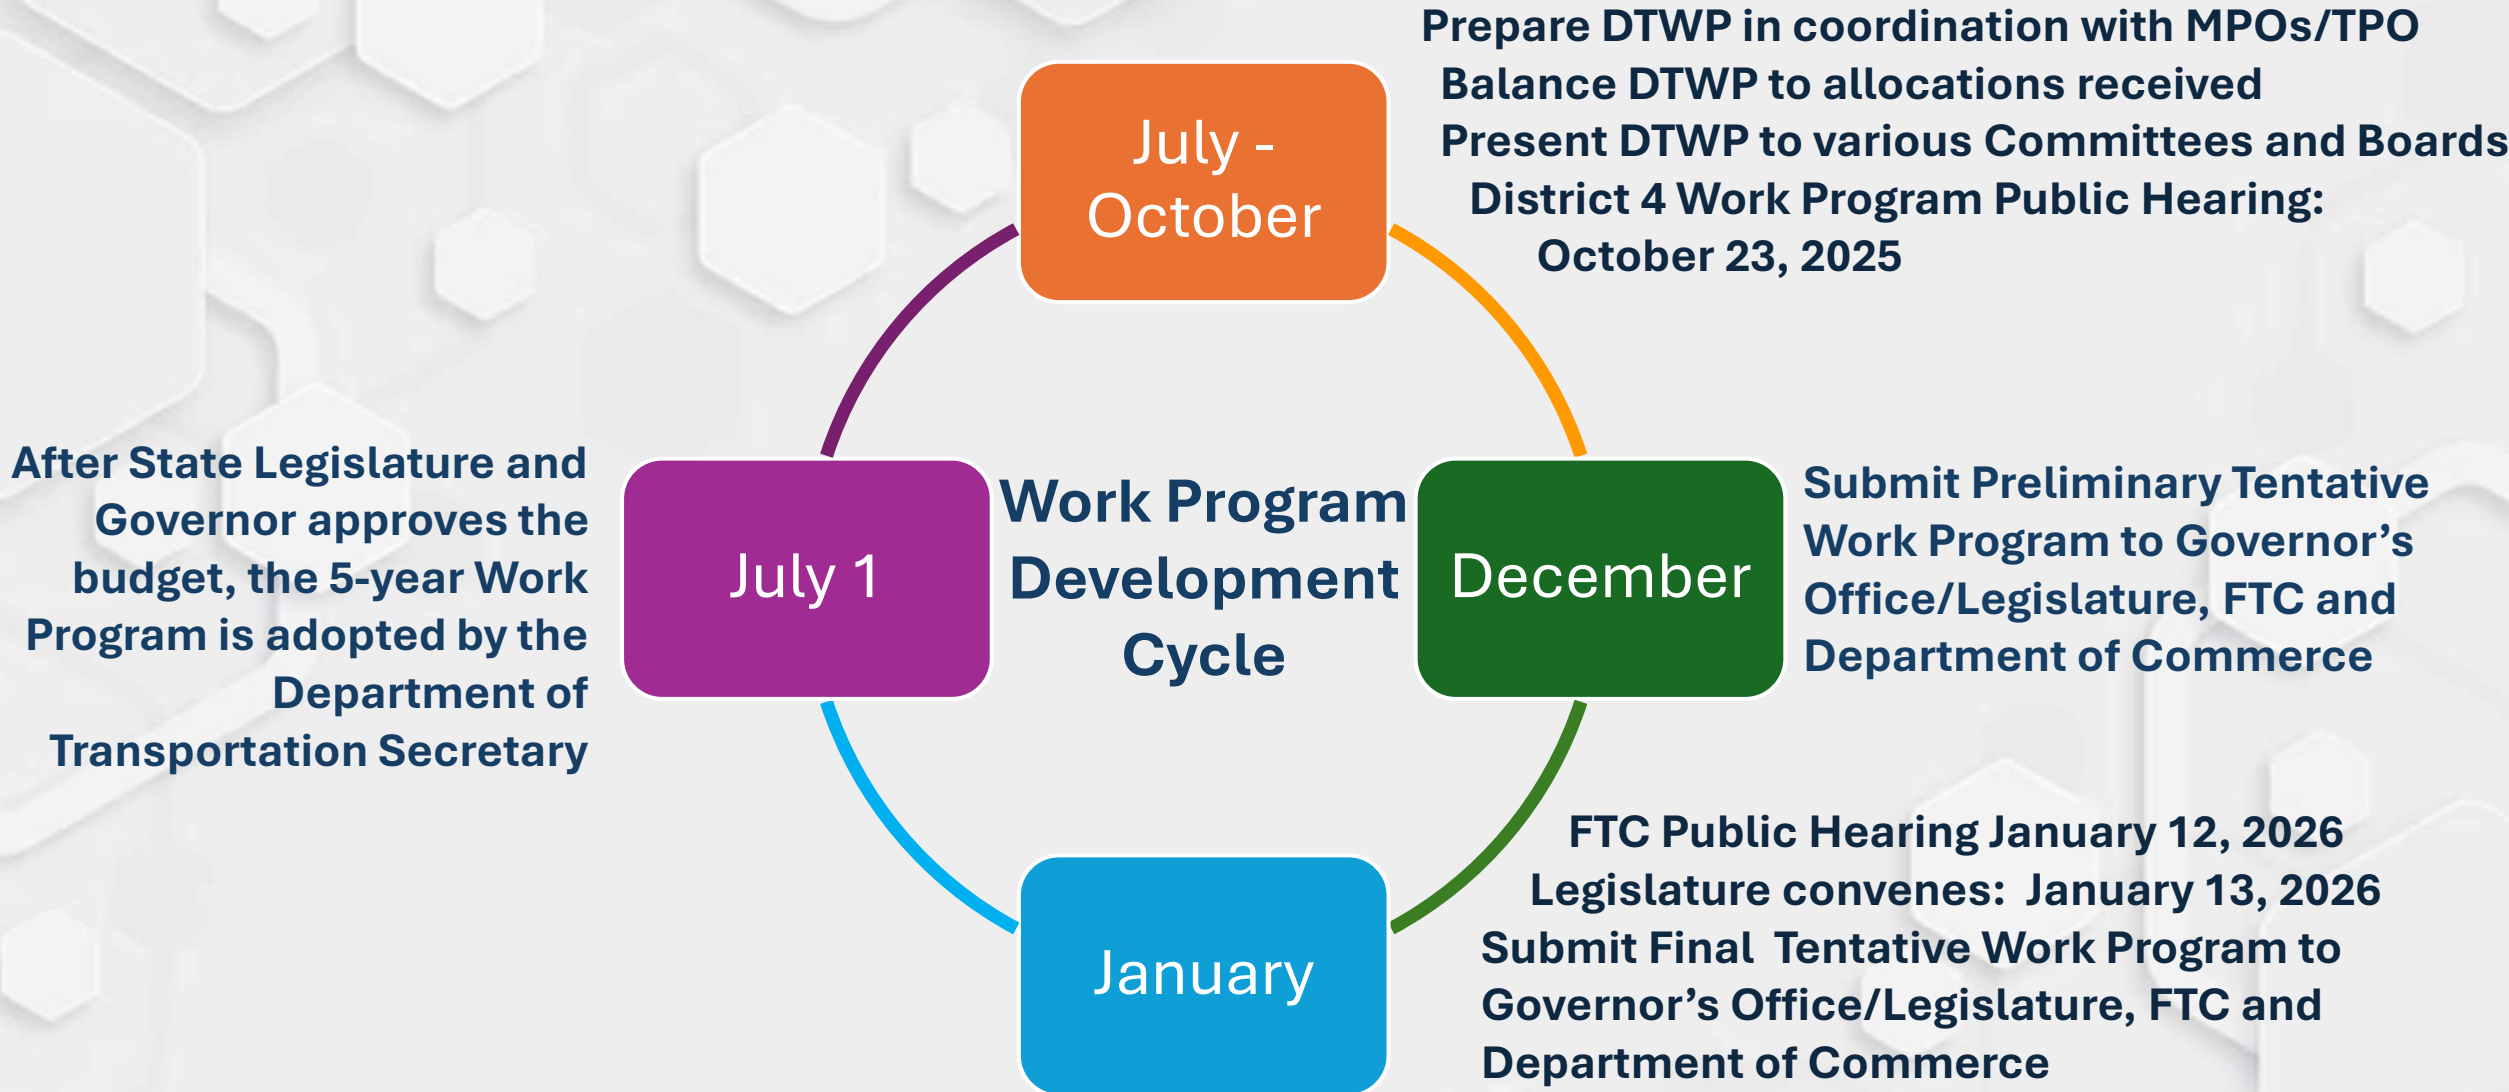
July - October

Prepare DTWP in coordination with MPOs/TPO
Balance DTWP to allocations received
Present DTWP to various Committees and Boards
District 4 Work Program Public Hearing: October 23, 2025

After State Legislature and Governor approves the budget, the 5-year Work Program is adopted by the Department of Transportation Secretary

July 1

Work Program Development Cycle

December

Submit Preliminary Tentative Work Program to Governor's Office/Legislature, FTC and Department of Commerce

January

FTC Public Hearing January 12, 2026
Legislature convenes: January 13, 2026
Submit Final Tentative Work Program to Governor's Office/Legislature, FTC and Department of Commerce